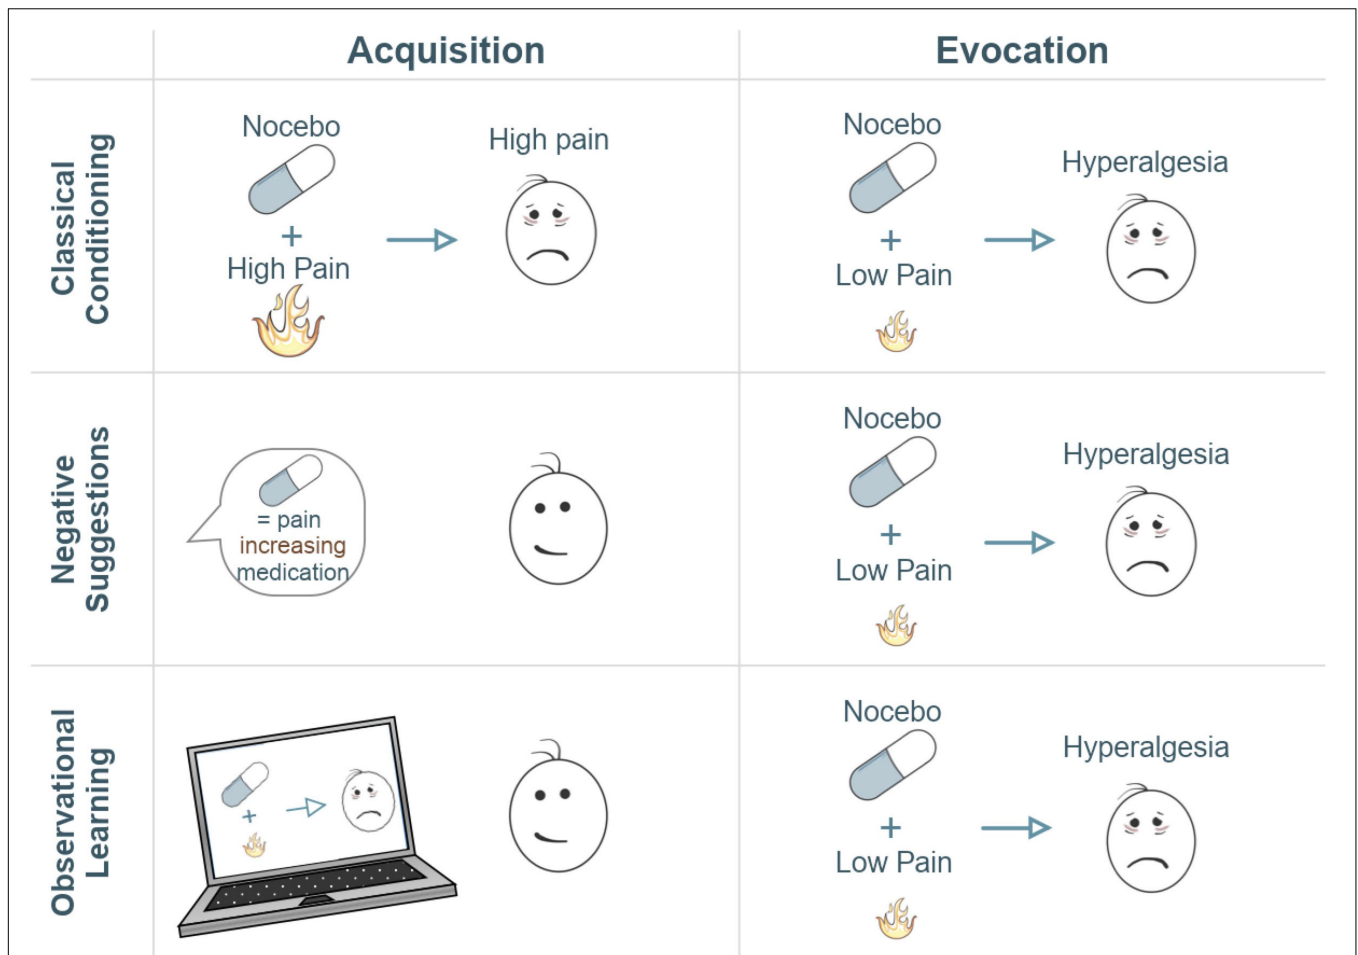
| | Acquisition | Evocation |
|---|---|---|
| Classical Conditioning | Nocebo + High Pain → High pain | Nocebo + Low Pain → Hyperalgesia |
| Negative Suggestions | = pain increasing medication | Nocebo + Low Pain → Hyperalgesia |
| Observational Learning | + | Nocebo + Low Pain → Hyperalgesia |